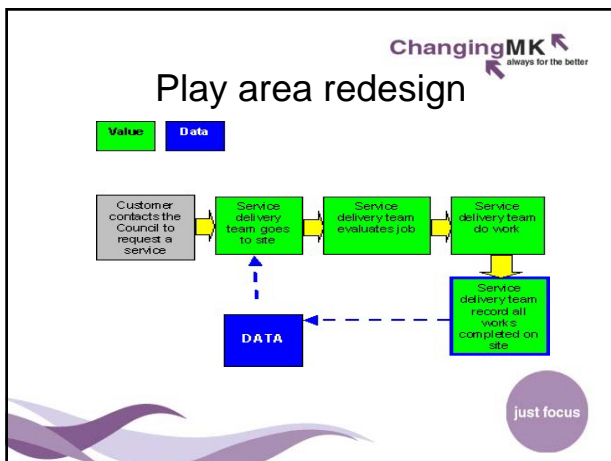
ChangingMK always for the better

Play area redesign

Value

Data

Customer contacts the Council to request a service

Service delivery team goes to site

Service delivery team evaluates job

Service delivery team do work

Service delivery team record all works completed on site

DATA

just focus